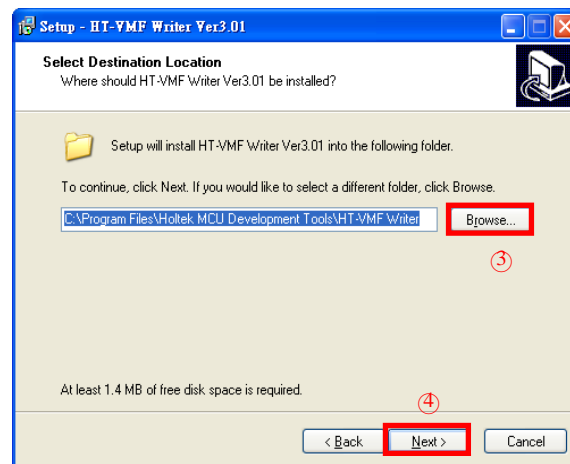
Setup - HT-VMF Writer Ver3.01

Select Destination Location
Where should HT-VMF Writer Ver3.01 be installed?

Setup will install HT-VMF Writer Ver3.01 into the following folder.

To continue, click Next. If you would like to select a different folder, click Browse.

C:\Program Files\Holtek MCU Development Tools\HT-VMF Writer

Browse...

③

At least 1.4 MB of free disk space is required.

④

< Back

Next >

Cancel